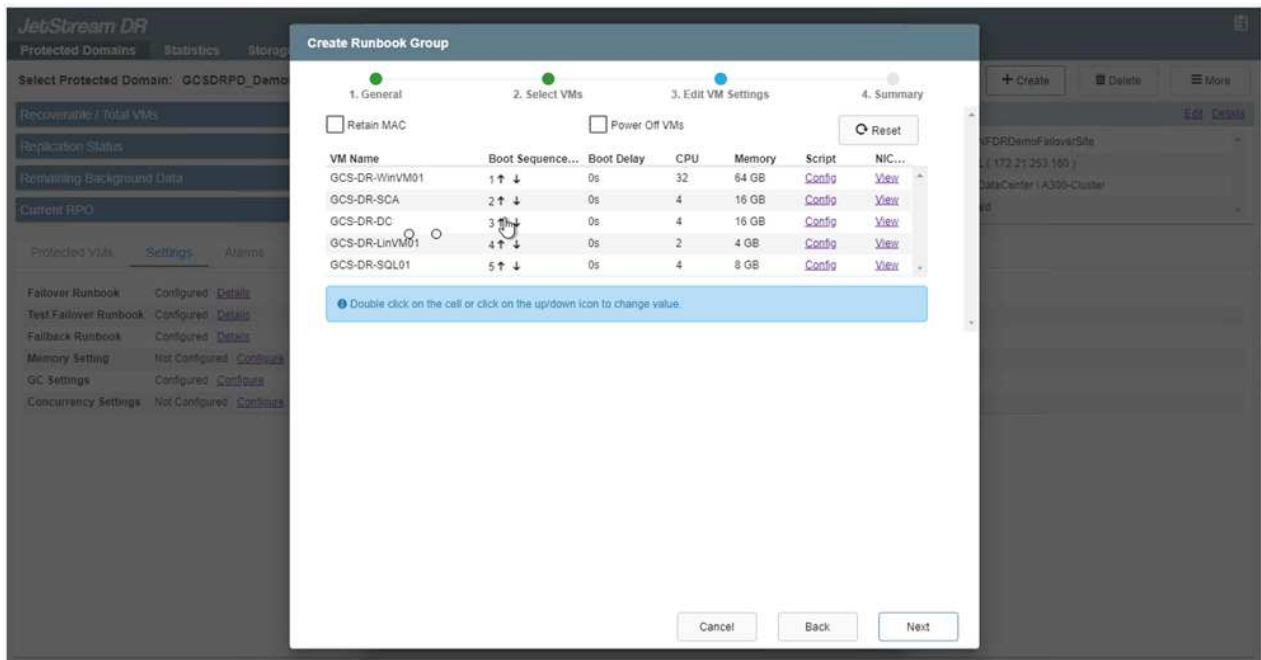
JetStream DR
Protected Domains Statistics Storag

Select Protected Domain: GCSDRPD_Demo

Recoverable / Total VMs
Replication Status
Remaining Background Data
Current RPO

Protected VMs Settings Alarms

Failover Runbook Configured Details
Test Failover Runbook Configured Details
Failback Runbook Configured Details
Memory Setting Not Configured Configure
GC Settings Configured Configure
Concurrency Settings Not Configured Configure

+ Create Delete More

Edit Details
FDRDemoFailoverSite
( 172.21.253.160 )
DataCenter / A300-Cluster

Create Runbook Group

1. General 2. Select VMs 3. Edit VM Settings 4. Summary

Retain MAC Power Off VMs Reset

| VM Name | Boot Sequence... | Boot Delay | CPU | Memory | Script | NIC... |
|---|---|---|---|---|---|---|
| GCS-DR-WinVM01 | 1 ↑ ↓ | 0s | 32 | 64 GB | Config | View |
| GCS-DR-SCA | 2 ↑ ↓ | 0s | 4 | 16 GB | Config | View |
| GCS-DR-DC | 3 ↑ ↓ | 0s | 4 | 16 GB | Config | View |
| GCS-DR-LinVM01 | 4 ↑ ↓ | 0s | 2 | 4 GB | Config | View |
| GCS-DR-SQL01 | 5 ↑ ↓ | 0s | 4 | 8 GB | Config | View |

Double click on the cell or click on the up/down icon to change value.

Cancel Back Next